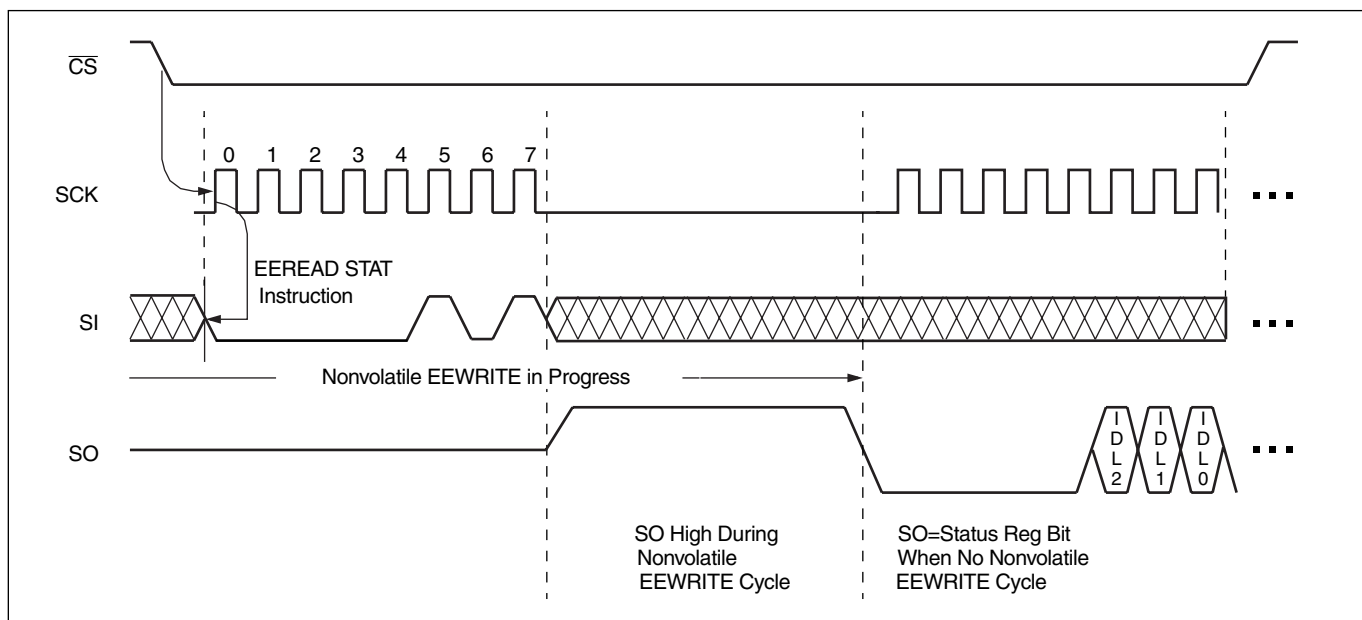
$\overline{CS}$

0 1 2 3 4 5 6 7

SCK

EEREAD STAT Instruction

SI

Nonvolatile EEWRITE in Progress

SO

IDL2 IDL1 IDL0

SO High During Nonvolatile EEWRITE Cycle

SO=Status Reg Bit When No Nonvolatile EEWRITE Cycle